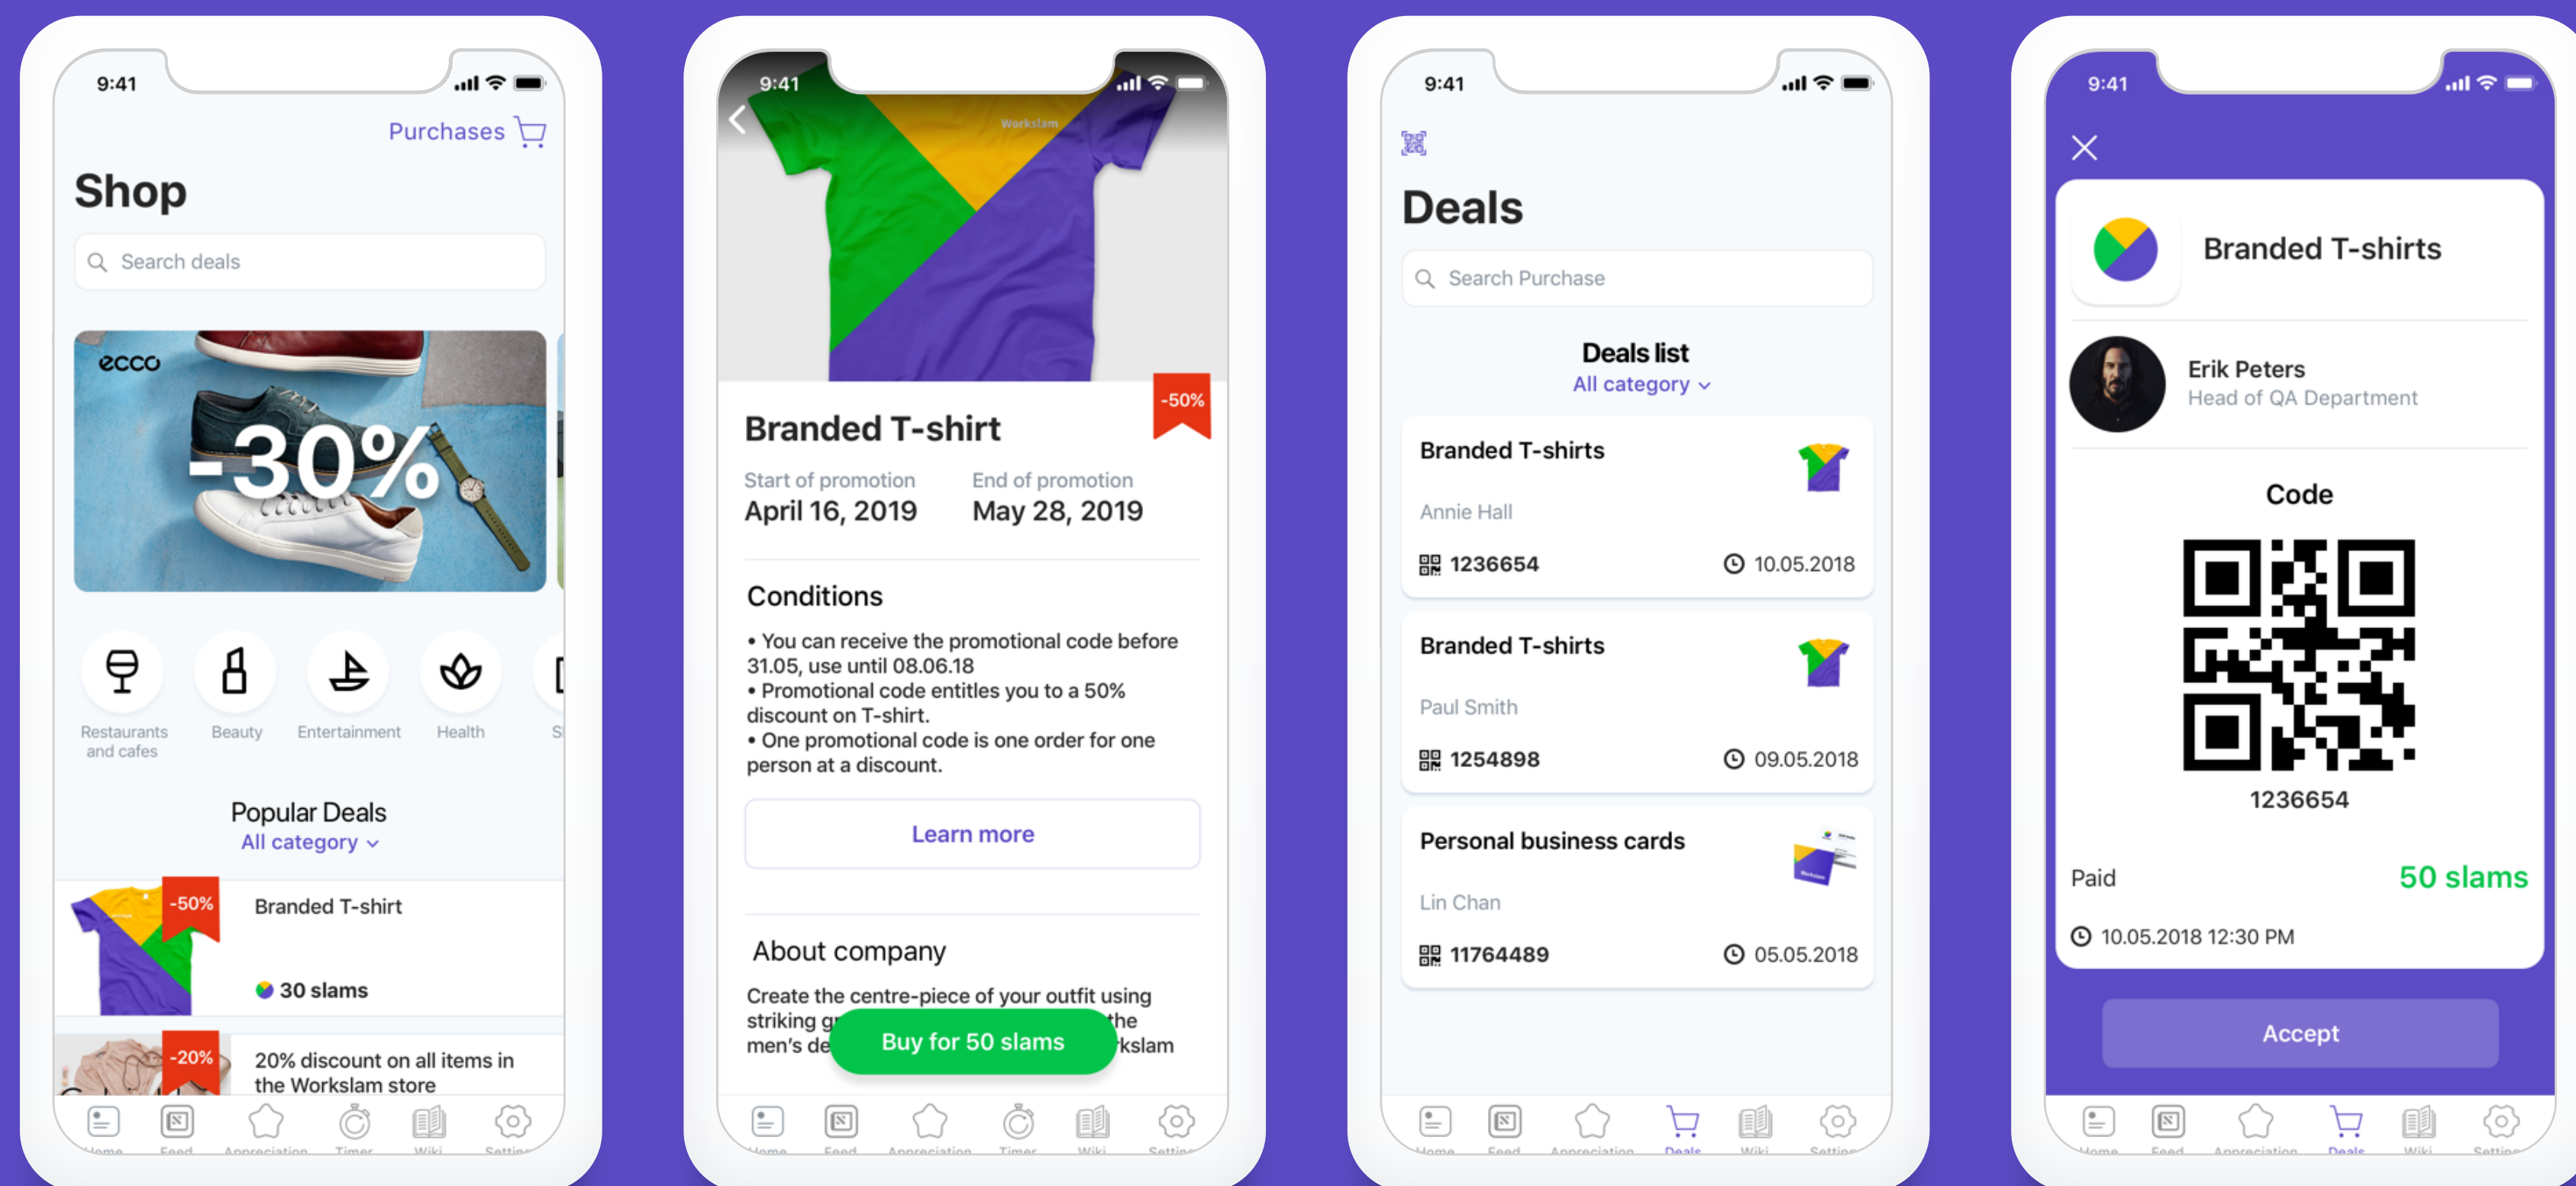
9:41

Purchases

Shop

Search deals

ecco
-30%

Restaurants and cafes
Beauty
Entertainment
Health
S

Popular Deals
All category

-50%
Branded T-shirt
30 slams

-20%
20% discount on all items in the Worksklam store

Home Feed Appreciation Timer Wiki Settings

9:41

Workslam

-50%

Branded T-shirt

Start of promotion
April 16, 2019

End of promotion
May 28, 2019

Conditions

• You can receive the promotional code before 31.05, use until 08.06.18
• Promotional code entitles you to a 50% discount on T-shirt.
• One promotional code is one order for one person at a discount.

Learn more

About company

Create the centre-piece of your outfit using striking g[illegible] the men's de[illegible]kslam

Buy for 50 slams

Home Feed Appreciation Timer Wiki Settings

9:41

Deals

Search Purchase

Deals list
All category

Branded T-shirts
Annie Hall
1236654
10.05.2018

Branded T-shirts
Paul Smith
1254898
09.05.2018

Personal business cards
Lin Chan
11764489
05.05.2018

Home Feed Appreciation Deals Wiki Settings

9:41

Branded T-shirts

Erik Peters
Head of QA Department

Code

1236654

Paid
50 slams

10.05.2018 12:30 PM

Accept

Home Feed Appreciation Deals Wiki Settings